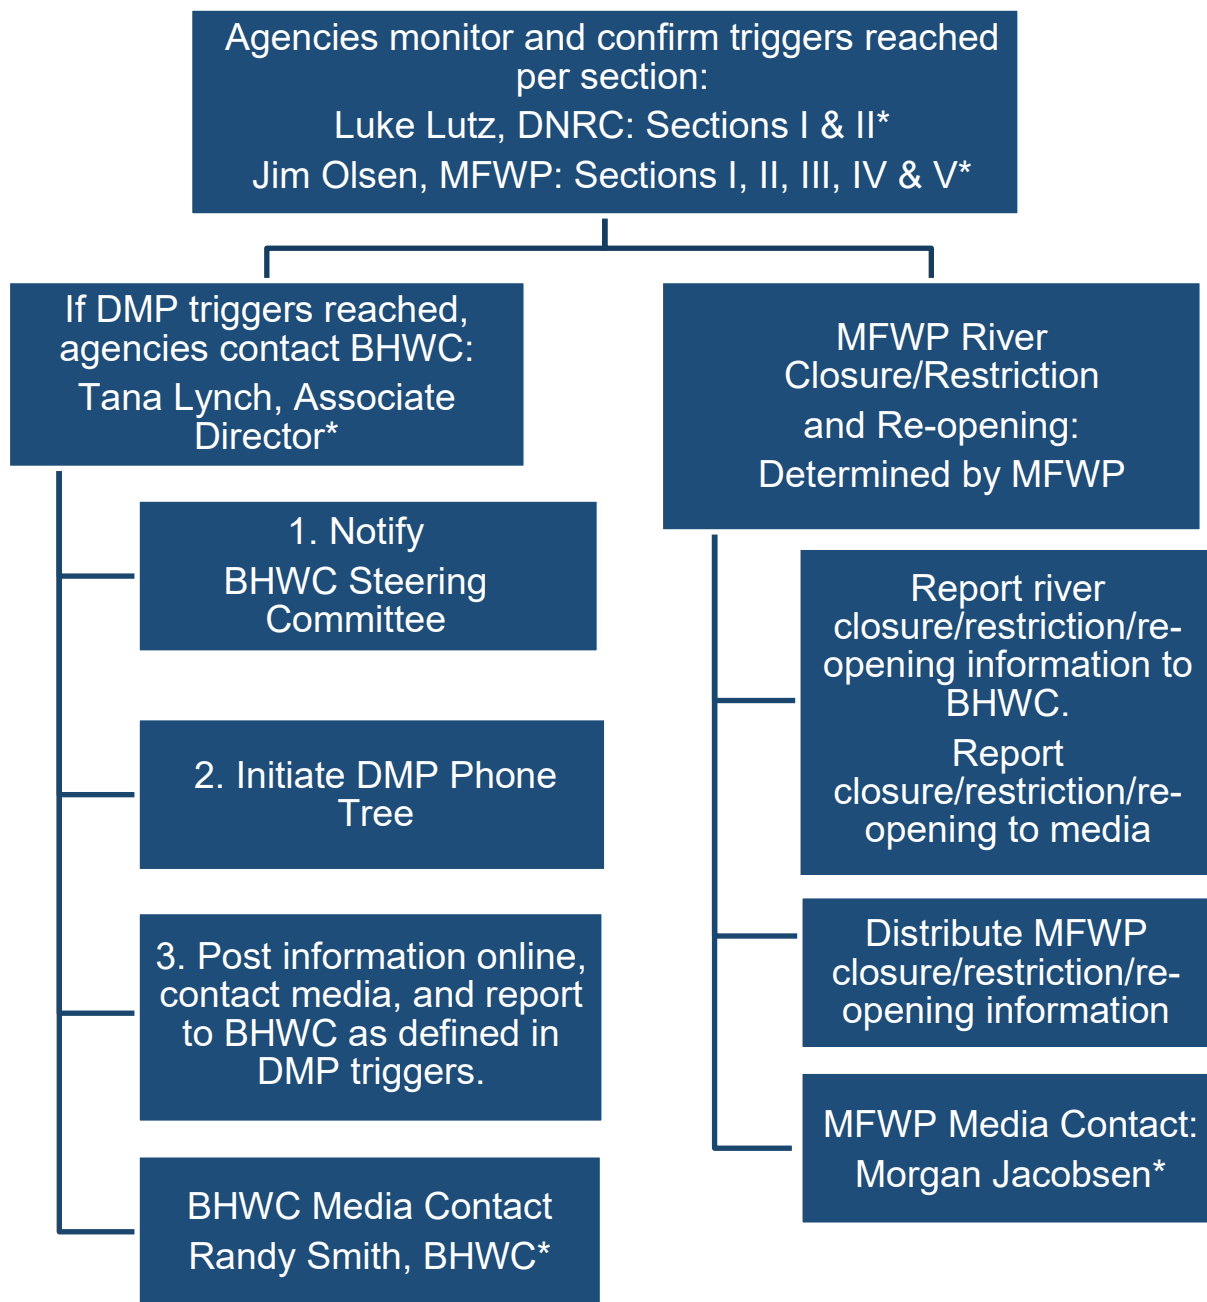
Agencies monitor and confirm triggers reached per section:

Luke Lutz, DNRC: Sections I & II*

Jim Olsen, MFWP: Sections I, II, III, IV & V*

If DMP triggers reached, agencies contact BHWC:

Tana Lynch, Associate Director*

1. Notify

BHWC Steering Committee

2. Initiate DMP Phone Tree

3. Post information online, contact media, and report to BHWC as defined in DMP triggers.

BHWC Media Contact

Randy Smith, BHWC*

MFWP River Closure/Restriction

and Re-opening:

Determined by MFWP

Report river closure/restriction/re-opening information to BHWC.

Report closure/restriction/re-opening to media

Distribute MFWP closure/restriction/re-opening information

MFWP Media Contact:

Morgan Jacobsen*